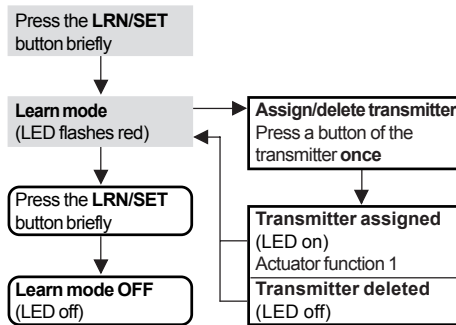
Press the **LRN/SET** button briefly

**Learn mode** (LED flashes red)

**Assign/delete transmitter** Press a button of the transmitter **once**

Press the **LRN/SET** button briefly

**Transmitter assigned** (LED on) Actuator function 1

**Learn mode OFF** (LED off)

**Transmitter deleted** (LED off)